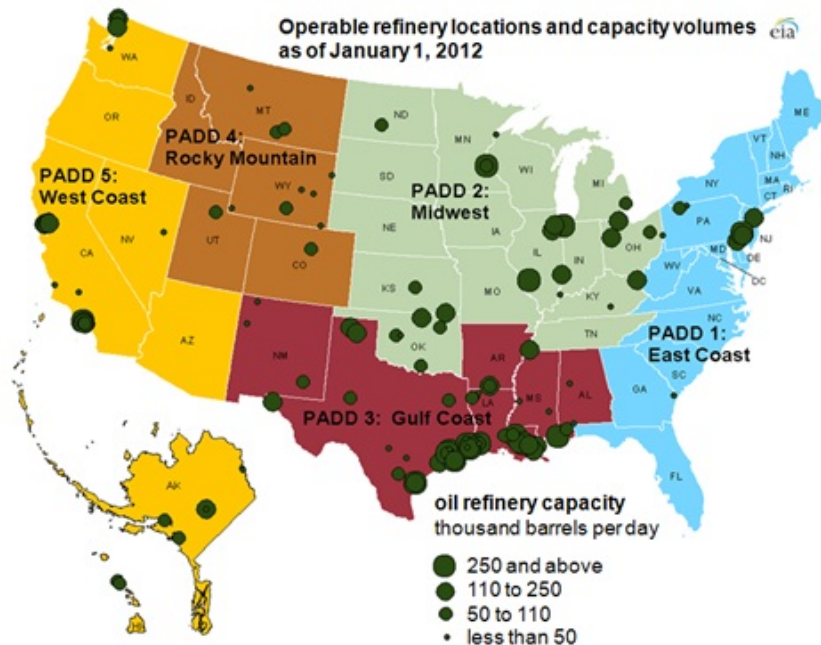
Operable refinery locations and capacity volumes as of January 1, 2012

eia

WA
OR
ID
MT
PADD 4: Rocky Mountain
PADD 5: West Coast
ND
MN
SD
WI
PADD 2: Midwest
MI
WY
NV
NE
IA
UT
CO
CA
IL
IN
OH
KS
MO
KY
ME
VT
NH
NY
MA
CT
RI
PA
NJ
MD
DE
DC
WV
VA
NC
TN
PADD 1: East Coast
SC
AZ
NM
OK
AR
GA
PADD 3: Gulf Coast
LA
MS
AL
FL
AK

oil refinery capacity
thousand barrels per day
250 and above
110 to 250
50 to 110
less than 50